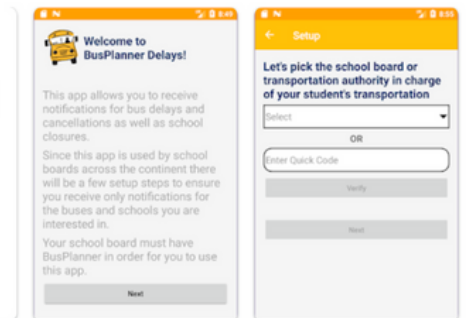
8:49

Welcome to BusPlanner Delays!

This app allows you to receive notifications for bus delays and cancellations as well as school closures.

Since this app is used by school boards across the continent there will be a few setup steps to ensure you receive only notifications for the buses and schools you are interested in.

Your school board must have BusPlanner in order for you to use this app.

Next

8:55

Setup

Let's pick the school board or transportation authority in charge of your student's transportation

Select

OR

Enter Quick Code

Verify

Next